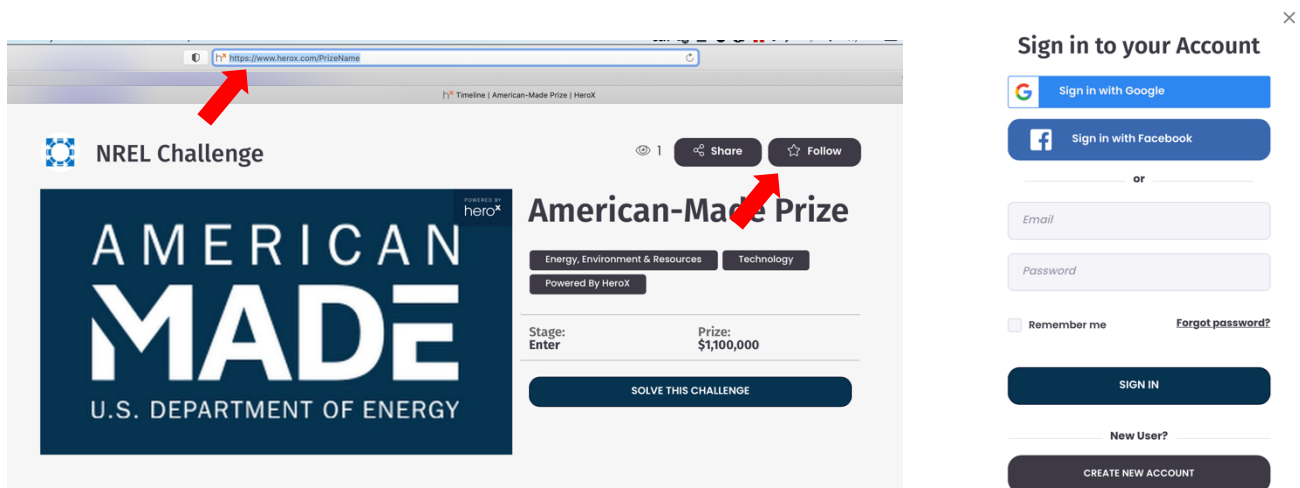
https://www.herox.com/PrizeName

Timeline | American-Made Prize | HeroX

NREL Challenge

1 Share Follow

POWERED BY herox

AMERICAN MADE U.S. DEPARTMENT OF ENERGY

American-Made Prize

Energy, Environment & Resources
Technology
Powered By HeroX

| Stage: Enter | Prize: $1,100,000 |
|---|---|

SOLVE THIS CHALLENGE

Sign in to your Account

Sign in with Google

Sign in with Facebook

or

Email

Password

Remember me

Forgot password?

SIGN IN

New User?

CREATE NEW ACCOUNT